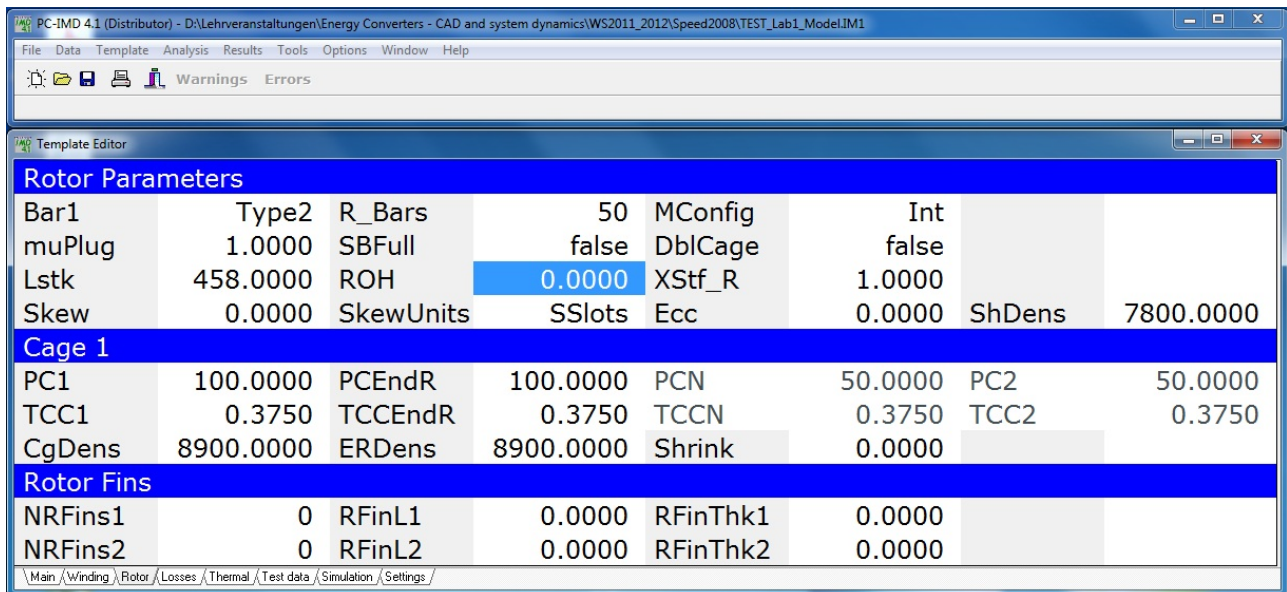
PC-IMD 4.1 (Distributor) - D:\Lehrveranstaltungen\Energy Converters - CAD and system dynamics\WS2011_2012\Speed2008\TEST_Lab1_Model.IM1

File Data Template Analysis Results Tools Options Window Help

Warnings Errors

Template Editor

Rotor Parameters

| | | | | | | | |
|---|---|---|---|---|---|---|---|
| Bar1 | Type2 | R_Bars | 50 | MConfig | Int | | |
| muPlug | 1.0000 | SBFull | false | DblCage | false | | |
| Lstk | 458.0000 | ROH | 0.0000 | XStf_R | 1.0000 | | |
| Skew | 0.0000 | SkewUnits | SSlots | Ecc | 0.0000 | ShDens | 7800.0000 |

Cage 1

| | | | | | | | |
|---|---|---|---|---|---|---|---|
| PC1 | 100.0000 | PCEndR | 100.0000 | PCN | 50.0000 | PC2 | 50.0000 |
| TCC1 | 0.3750 | TCCEndR | 0.3750 | TCCN | 0.3750 | TCC2 | 0.3750 |
| CgDens | 8900.0000 | ERDens | 8900.0000 | Shrink | 0.0000 | | |

Rotor Fins

| | | | | | | | |
|---|---|---|---|---|---|---|---|
| NRFins1 | 0 | RFinL1 | 0.0000 | RFinThk1 | 0.0000 | | |
| NRFins2 | 0 | RFinL2 | 0.0000 | RFinThk2 | 0.0000 | | |

Main Winding Rotor Losses Thermal Test data Simulation Settings